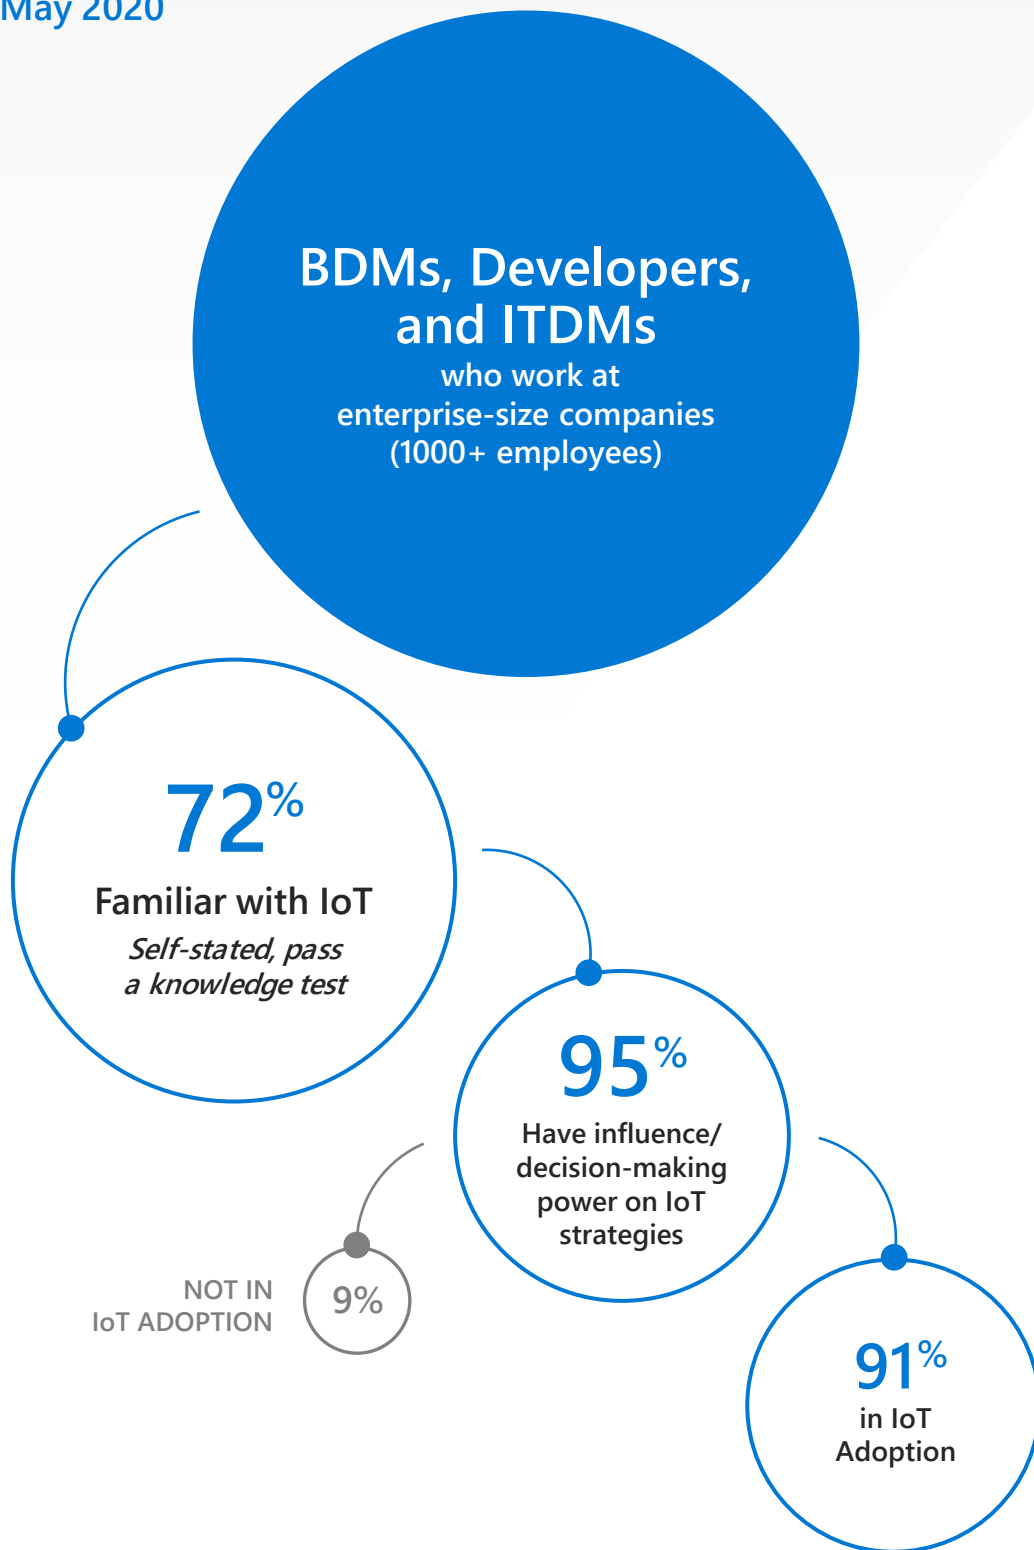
May 2020

BDMs, Developers, and ITDMs
who work at enterprise-size companies (1000+ employees)

72%
Familiar with IoT
Self-stated, pass a knowledge test

95%
Have influence/ decision-making power on IoT strategies

NOT IN IoT ADOPTION
9%

91%
in IoT Adoption